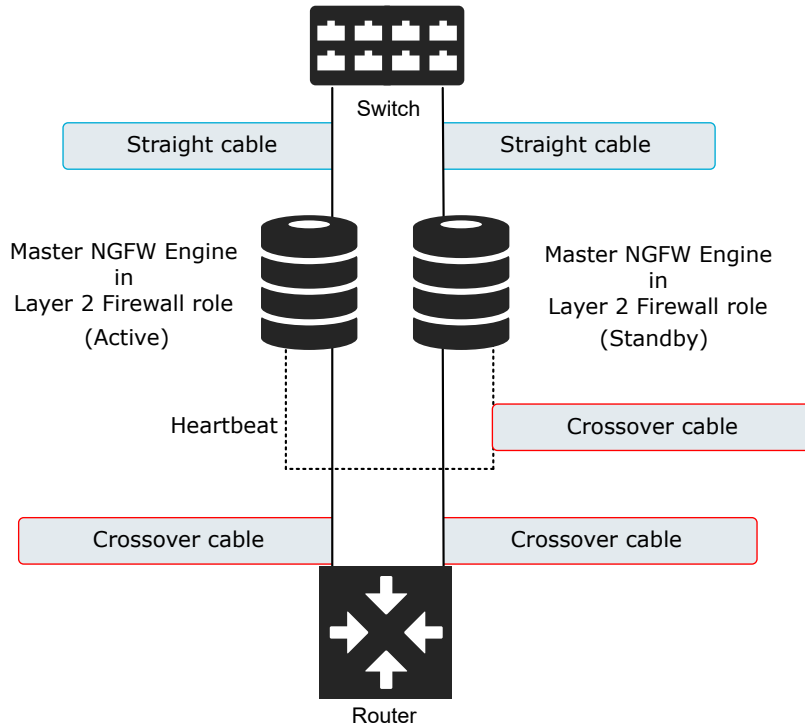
Switch

Straight cable

Straight cable

Master NGFW Engine in Layer 2 Firewall role (Active)

Master NGFW Engine in Layer 2 Firewall role (Standby)

Heartbeat

Crossover cable

Crossover cable

Crossover cable

Router